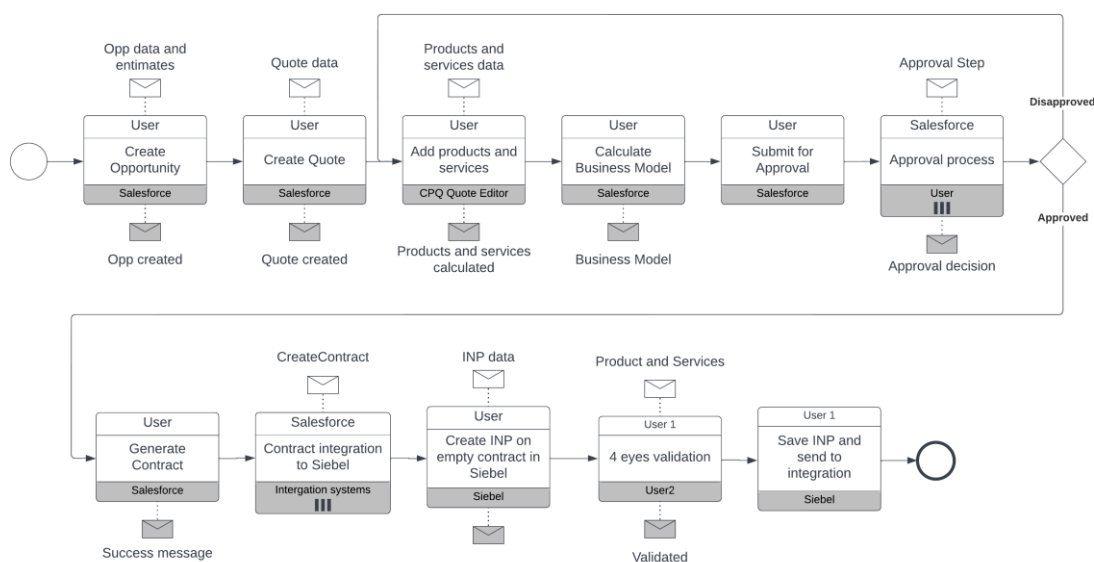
Opp data and entimates

User

Create Opportunity

Salesforce

Opp created

Quote data

User

Create Quote

Salesforce

Quote created

Products and services data

User

Add products and services

CPQ Quote Editor

Products and services calculated

User

Calculate Business Model

Salesforce

Business Model

User

Submit for Approval

Salesforce

Approval Step

Salesforce

Approval process

User

Approval decision

Disapproved

Approved

User

Generate Contract

Salesforce

Success message

CreateContract

Salesforce

Contract integration to Siebel

Intergation systems

INP data

User

Create INP on empty contract in Siebel

Siebel

Product and Services

User 1

4 eyes validation

User2

Validated

User 1

Save INP and send to integration

Siebel